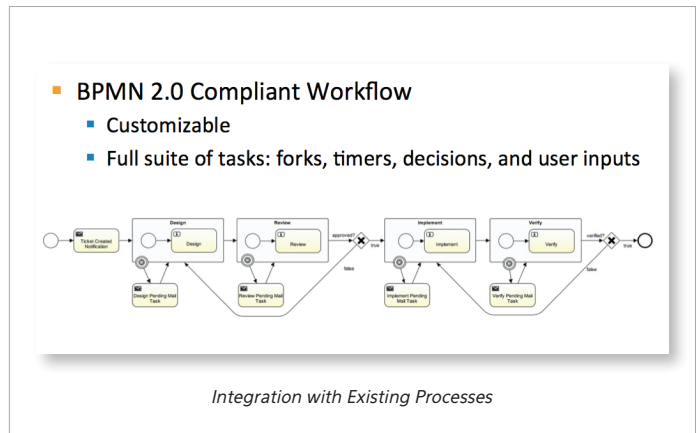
BPMN 2.0 Compliant Workflow

Customizable

Full suite of tasks: forks, timers, decisions, and user inputs

Ticket Created Notification

Design

Design

Design Pending Mail Task

Review

Review

Review Pending Mail Task

approved?

true

false

Implement

Implement

Implement Pending Mail Task

Verify

Verify

Verify Pending Mail Task

verified?

true

false

Integration with Existing Processes